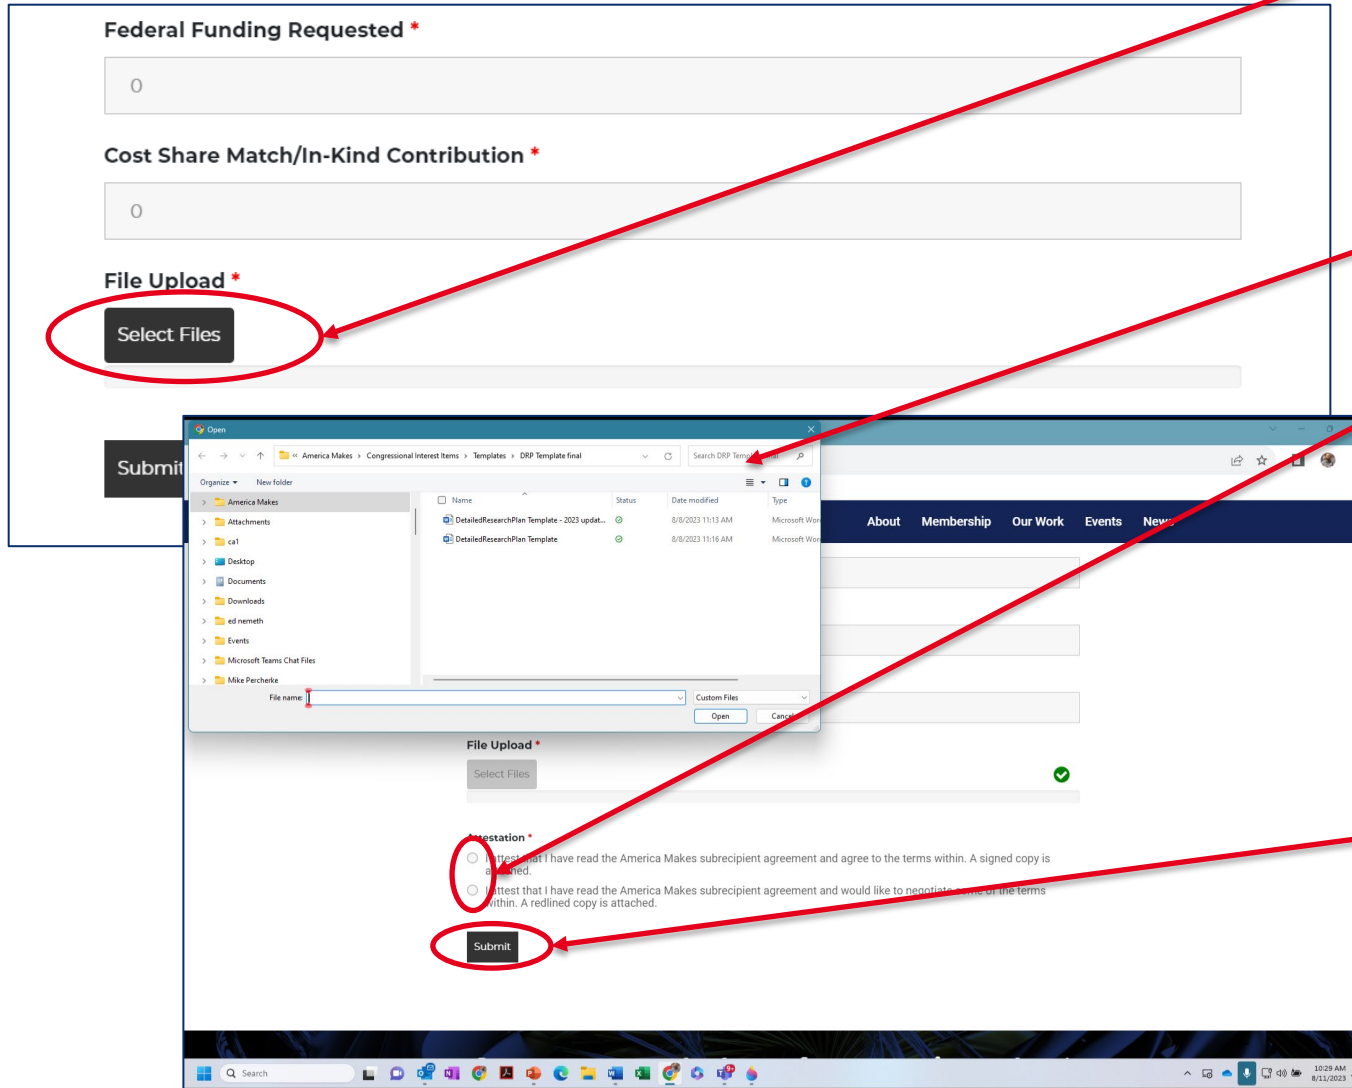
Federal Funding Requested *

0

Cost Share Match/In-Kind Contribution *

0

File Upload *

Select Files

Submit

Open

« America Makes › Congressional Interest Items › Templates › DRP Template final

Search DRP Temp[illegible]

Organize ▾ New folder

America Makes
Attachments
ca1
Desktop
Documents
Downloads
ed nemeth
Events
Microsoft Teams Chat Files
Mike Percherke

| Name | Status | Date modified | Type |
|---|---|---|---|
| DetailedResearchPlan Template - 2023 updat... | | 8/8/2023 11:13 AM | Microsoft Wor |
| DetailedResearchPlan Template | | 8/8/2023 11:16 AM | Microsoft Wor |

File name:

Custom Files

Open

Cancel

About Membership Our Work Events New

File Upload *

Select Files

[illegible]testation *

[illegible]ttest that I have read the America Makes subrecipient agreement and agree to the terms within. A signed copy is a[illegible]hed.

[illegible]ttest that I have read the America Makes subrecipient agreement and would like to negotiate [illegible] of the terms within. A redlined copy is attached.

Submit

Search

10:29 AM
8/11/2023